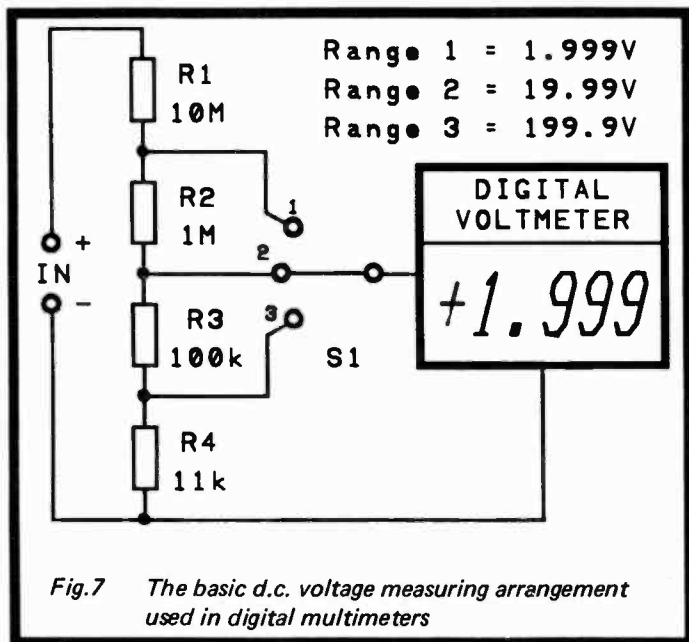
Range 1 = 1.999V
Range 2 = 19.99V
Range 3 = 199.9V

R1
10M

R2
1M

R3
100k

R4
11k

+
IN
-

1
2
3

S1

DIGITAL
VOLTMETER

+1.999

Fig.7 The basic d.c. voltage measuring arrangement used in digital multimeters